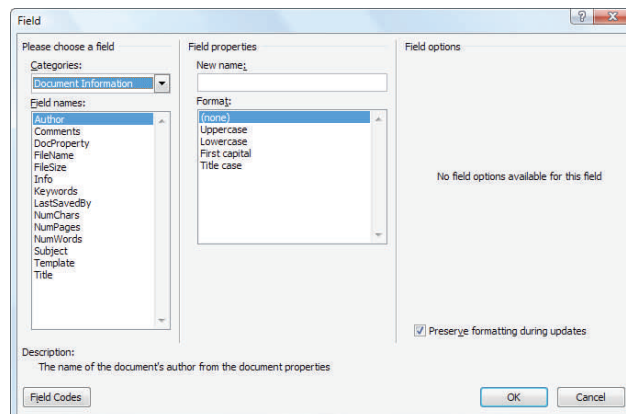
Field

?

Please choose a field

Categories:

Document Information

Field names:

Author
Comments
DocProperty
FileName
FileSize
Info
Keywords
LastSavedBy
NumChars
NumPages
NumWords
Subject
Template
Title

Field properties

New name:

Format:

(none)
Uppercase
Lowercase
First capital
Title case

Field options

No field options available for this field

Preserve formatting during updates

Description:
The name of the document's author from the document properties

Field Codes

OK

Cancel